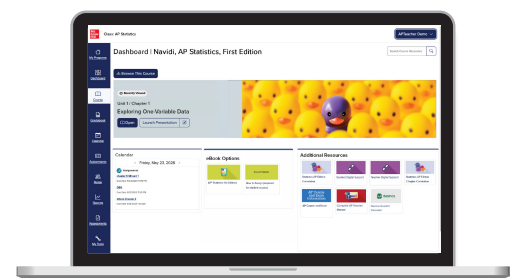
Class: AP Statistics

APTeacher Demo

Dashboard | Navidi, AP Statistics, First Edition

Select Course Resource

Browse This Course

My Programs

Dashboard

Course

Gradebook

Lessons

Assessments

Notes

Reports

Assignments

My Tools

Weekly Viewed

Unit 1 | Chapter 1

Exploring One-Variable Data

Open

Launch Presentation

Calendar

Friday, May 23, 2026

Assignments

eBook Options

AP Statistics 1st Edition

Additional Resources

Student Digital Support

Teacher Digital Support

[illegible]